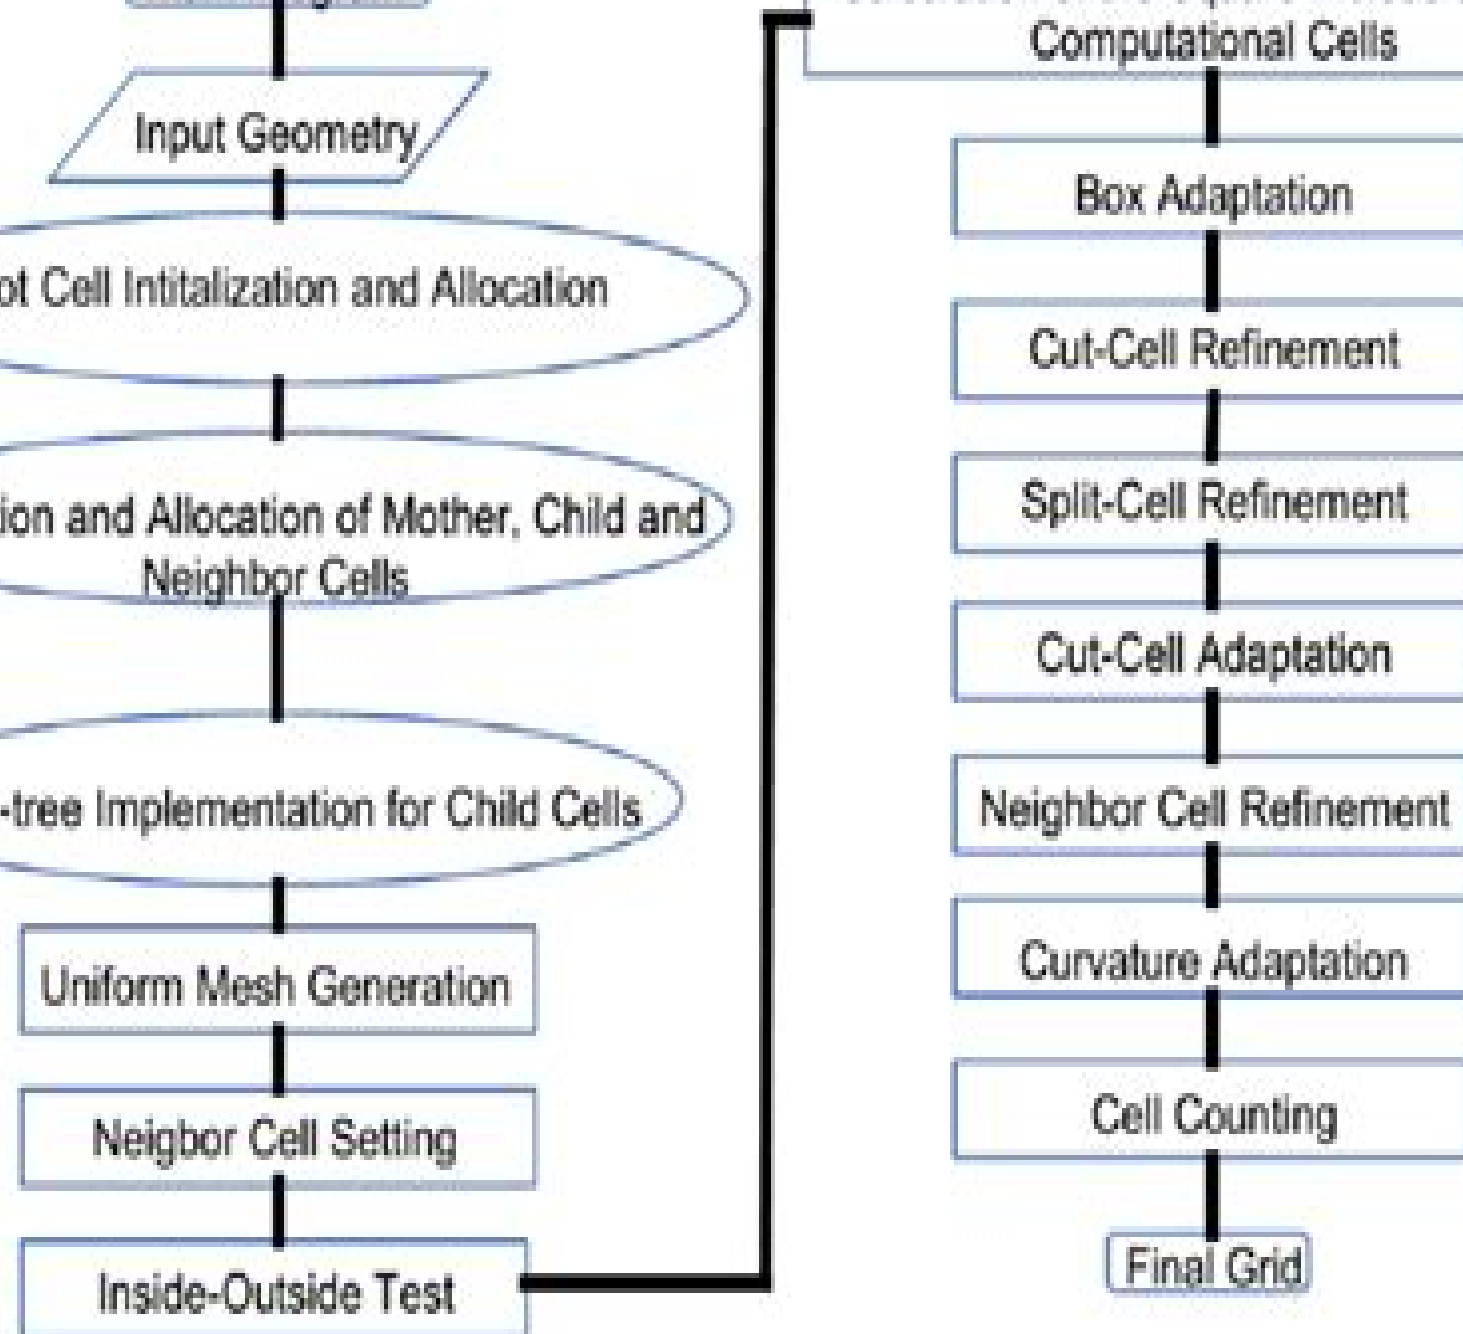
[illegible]

Input Geometry

ot Cell Intitalization and Allocation

ion and Allocation of Mother, Child and Neighbor Cells

-tree Implementation for Child Cells

Uniform Mesh Generation

Neigbor Cell Setting

Inside-Outside Test

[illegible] Computational Cells

Box Adaptation

Cut-Cell Refinement

Split-Cell Refinement

Cut-Cell Adaptation

Neighbor Cell Refinement

Curvature Adaptation

Cell Counting

Final Grid